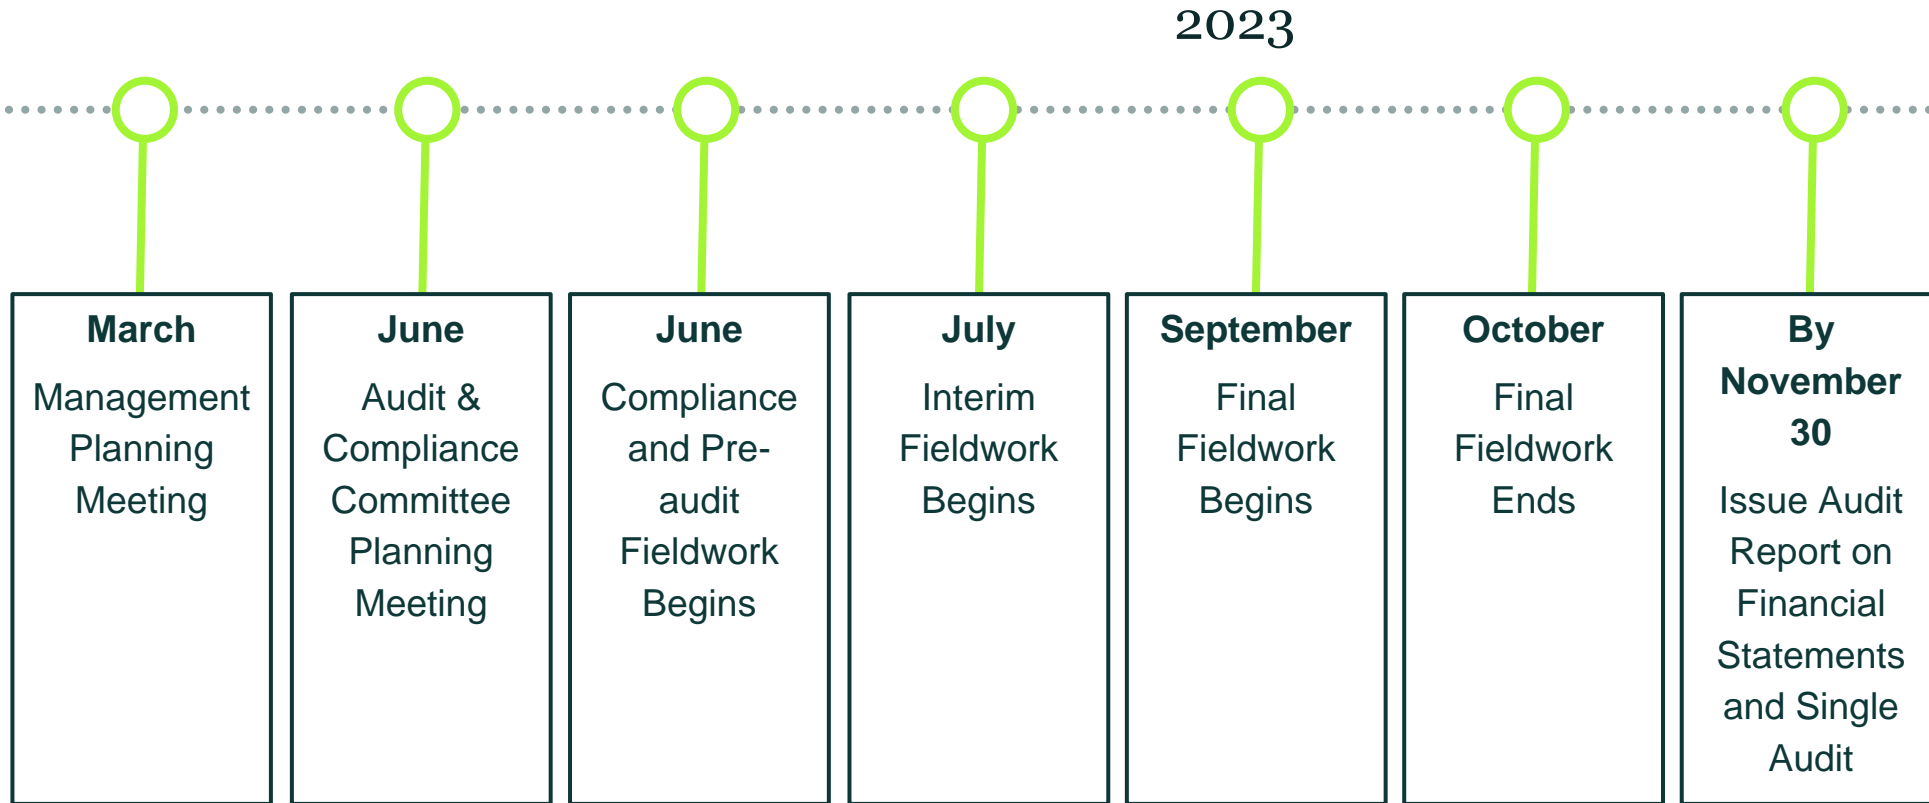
2023

March

Management Planning Meeting

June

Audit & Compliance Committee Planning Meeting

June

Compliance and Pre-audit Fieldwork Begins

July

Interim Fieldwork Begins

September

Final Fieldwork Begins

October

Final Fieldwork Ends

By November 30

Issue Audit Report on Financial Statements and Single Audit